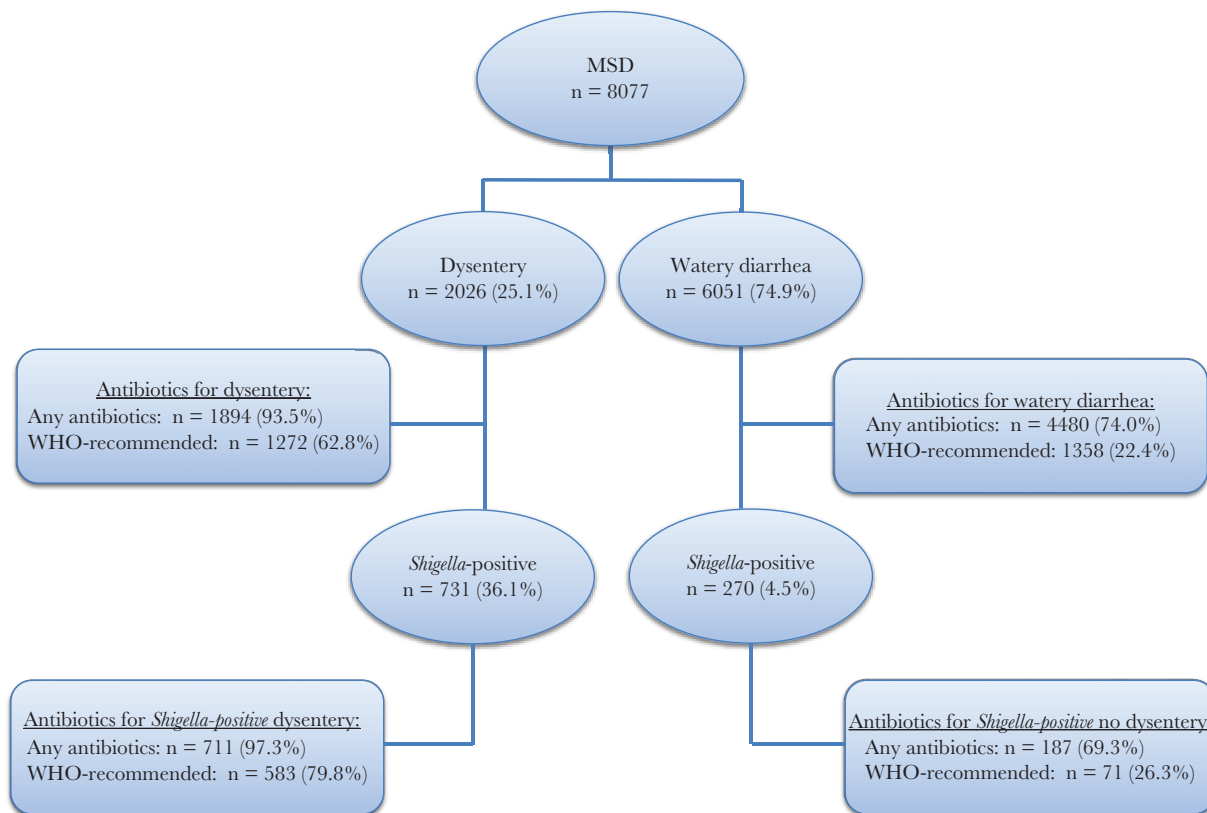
MSD
n = 8077

Dysentery
n = 2026 (25.1%)

Watery diarrhea
n = 6051 (74.9%)

Antibiotics for dysentery:
Any antibiotics: n = 1894 (93.5%)
WHO-recommended: n = 1272 (62.8%)

Antibiotics for watery diarrhea:
Any antibiotics: n = 4480 (74.0%)
WHO-recommended: 1358 (22.4%)

Shigella-positive
n = 731 (36.1%)

Shigella-positive
n = 270 (4.5%)

Antibiotics for Shigella-positive dysentery:
Any antibiotics: n = 711 (97.3%)
WHO-recommended: n = 583 (79.8%)

Antibiotics for Shigella-positive no dysentery
Any antibiotics: n = 187 (69.3%)
WHO-recommended: n = 71 (26.3%)